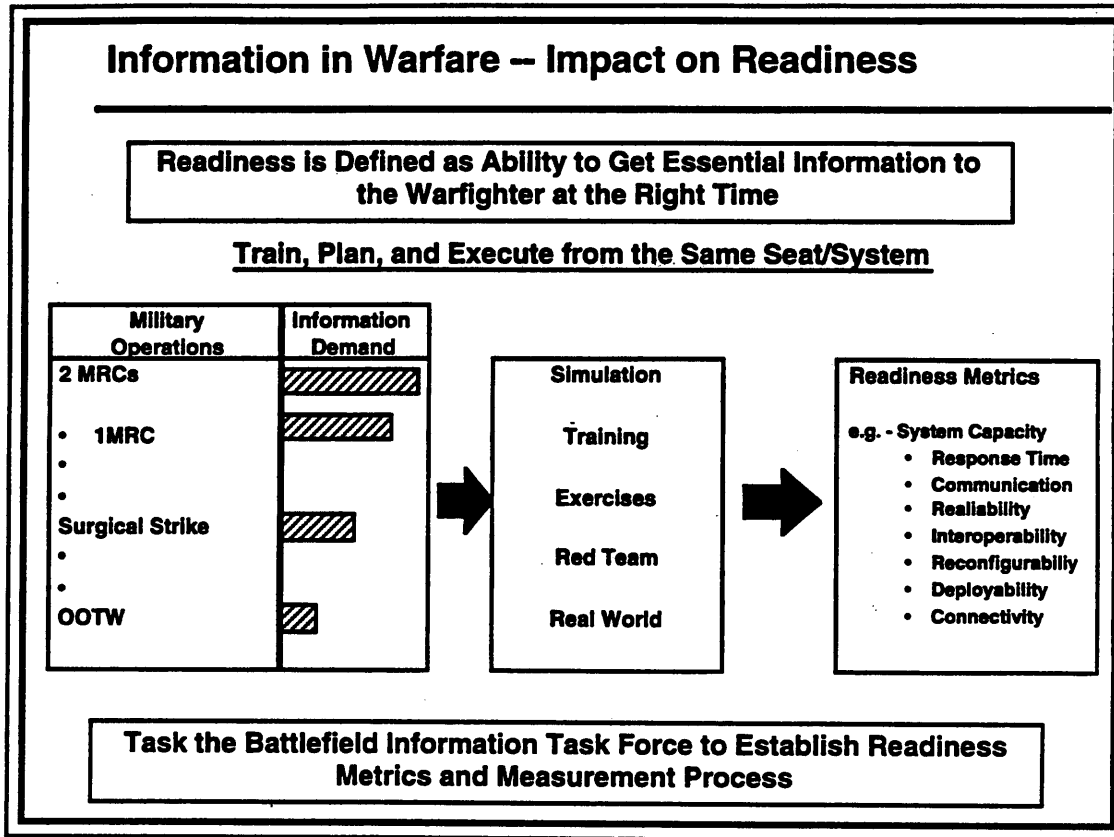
Information in Warfare -- Impact on Readiness

Readiness is Defined as Ability to Get Essential Information to the Warfighter at the Right Time

Train, Plan, and Execute from the Same Seat/System

| Military Operations | Information Demand |
|---|---|
| 2 MRCs | |
| • 1MRC | |
| • | |
| • | |
| Surgical Strike | |
| • | |
| • | |
| OOTW | |

Simulation

Training

Exercises

Red Team

Real World

Readiness Metrics

e.g. - System Capacity
• Response Time
• Communication
• Realiability
• Interoperability
• Reconfigurabiliy
• Deployability
• Connectivity

Task the Battlefield Information Task Force to Establish Readiness Metrics and Measurement Process